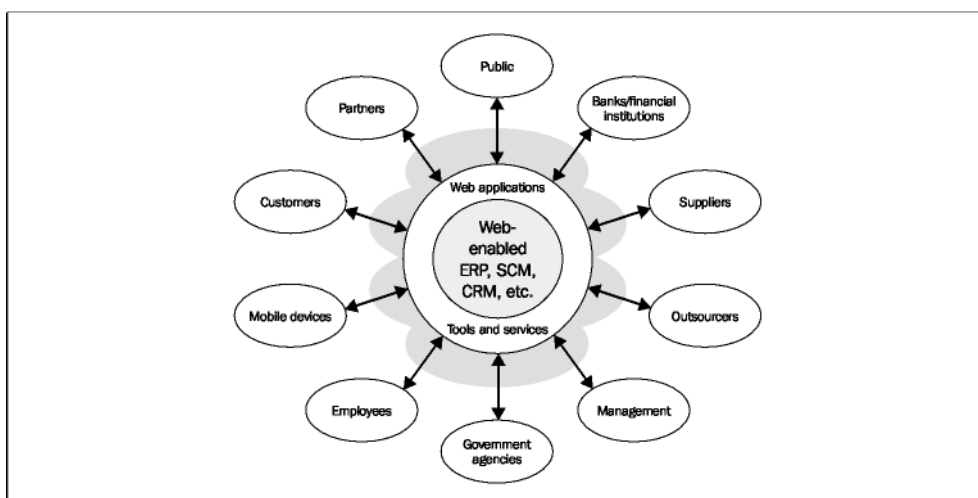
Public

Partners

Banks/financial institutions

Web applications

Customers

Suppliers

Web-enabled ERP, SCM, CRM, etc.

Mobile devices

Outsourcers

Tools and services

Employees

Management

Government agencies